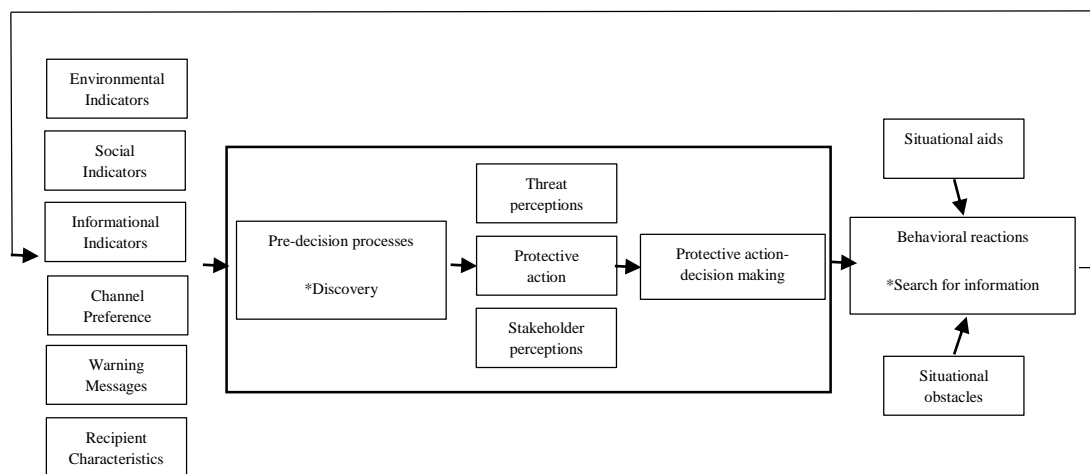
Environmental Indicators

Social Indicators

Informational Indicators

Channel Preference

Warning Messages

Recipient Characteristics

Pre-decision processes

*Discovery

Threat perceptions

Protective action

Stakeholder perceptions

Protective action-decision making

Situational aids

Behavioral reactions

*Search for information

Situational obstacles